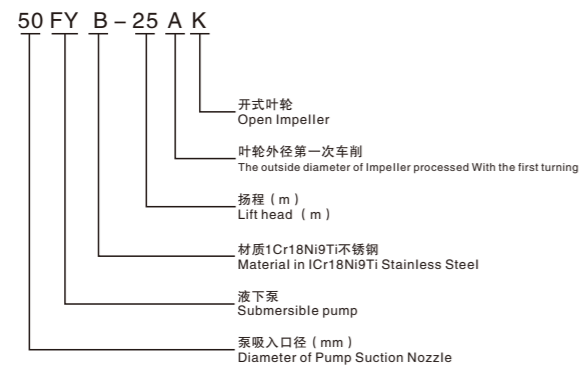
50 FY B – 25 A K

开式叶轮
Open Impeller

叶轮外径第一次车削
The outside diameter of Impeller processed With the first turning

扬程（m）
Lift head（m）

材质1Cr18Ni9Ti不锈钢
Material in ICr18Ni9Ti Stainless Steel

液下泵
Submersible pump

泵吸入口径（mm）
Diameter of Pump Suction Nozzle